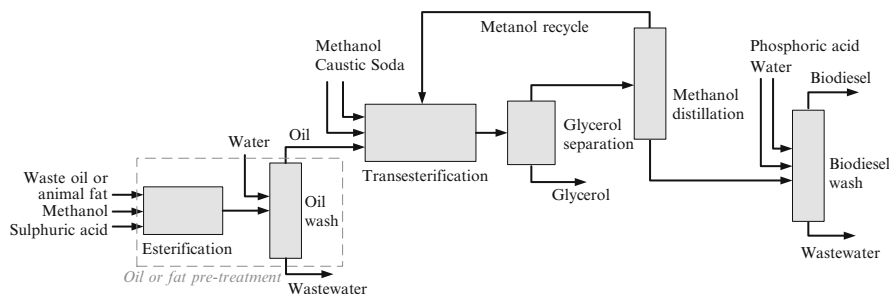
Metanol recycle

Methanol
Caustic Soda

Phosphoric acid
Water

Biodiesel

Methanol distillation

Water

Oil

Glycerol separation

Transesterification

Biodiesel wash

Waste oil or animal fat
Methanol
Sulphuric acid

Oil wash

Glycerol

Esterification

Oil or fat pre-treatment

Wastewater

Wastewater